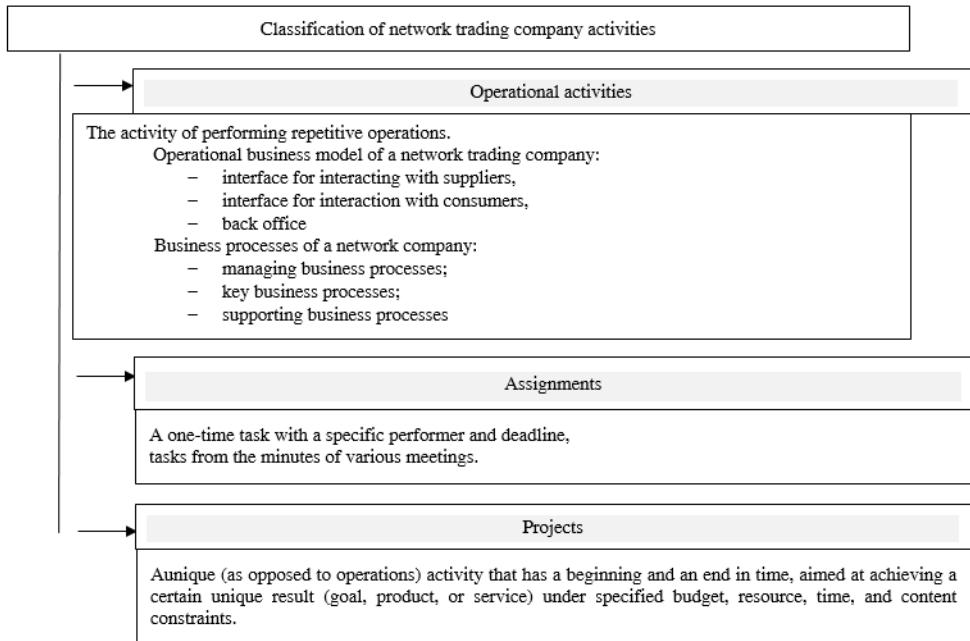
Classification of network trading company activities

Operational activities

The activity of performing repetitive operations.
Operational business model of a network trading company:
– interface for interacting with suppliers,
– interface for interaction with consumers,
– back office
Business processes of a network company:
– managing business processes;
– key business processes;
– supporting business processes

Assignments

A one-time task with a specific performer and deadline, tasks from the minutes of various meetings.

Projects

Aunique (as opposed to operations) activity that has a beginning and an end in time, aimed at achieving a certain unique result (goal, product, or service) under specified budget, resource, time, and content constraints.